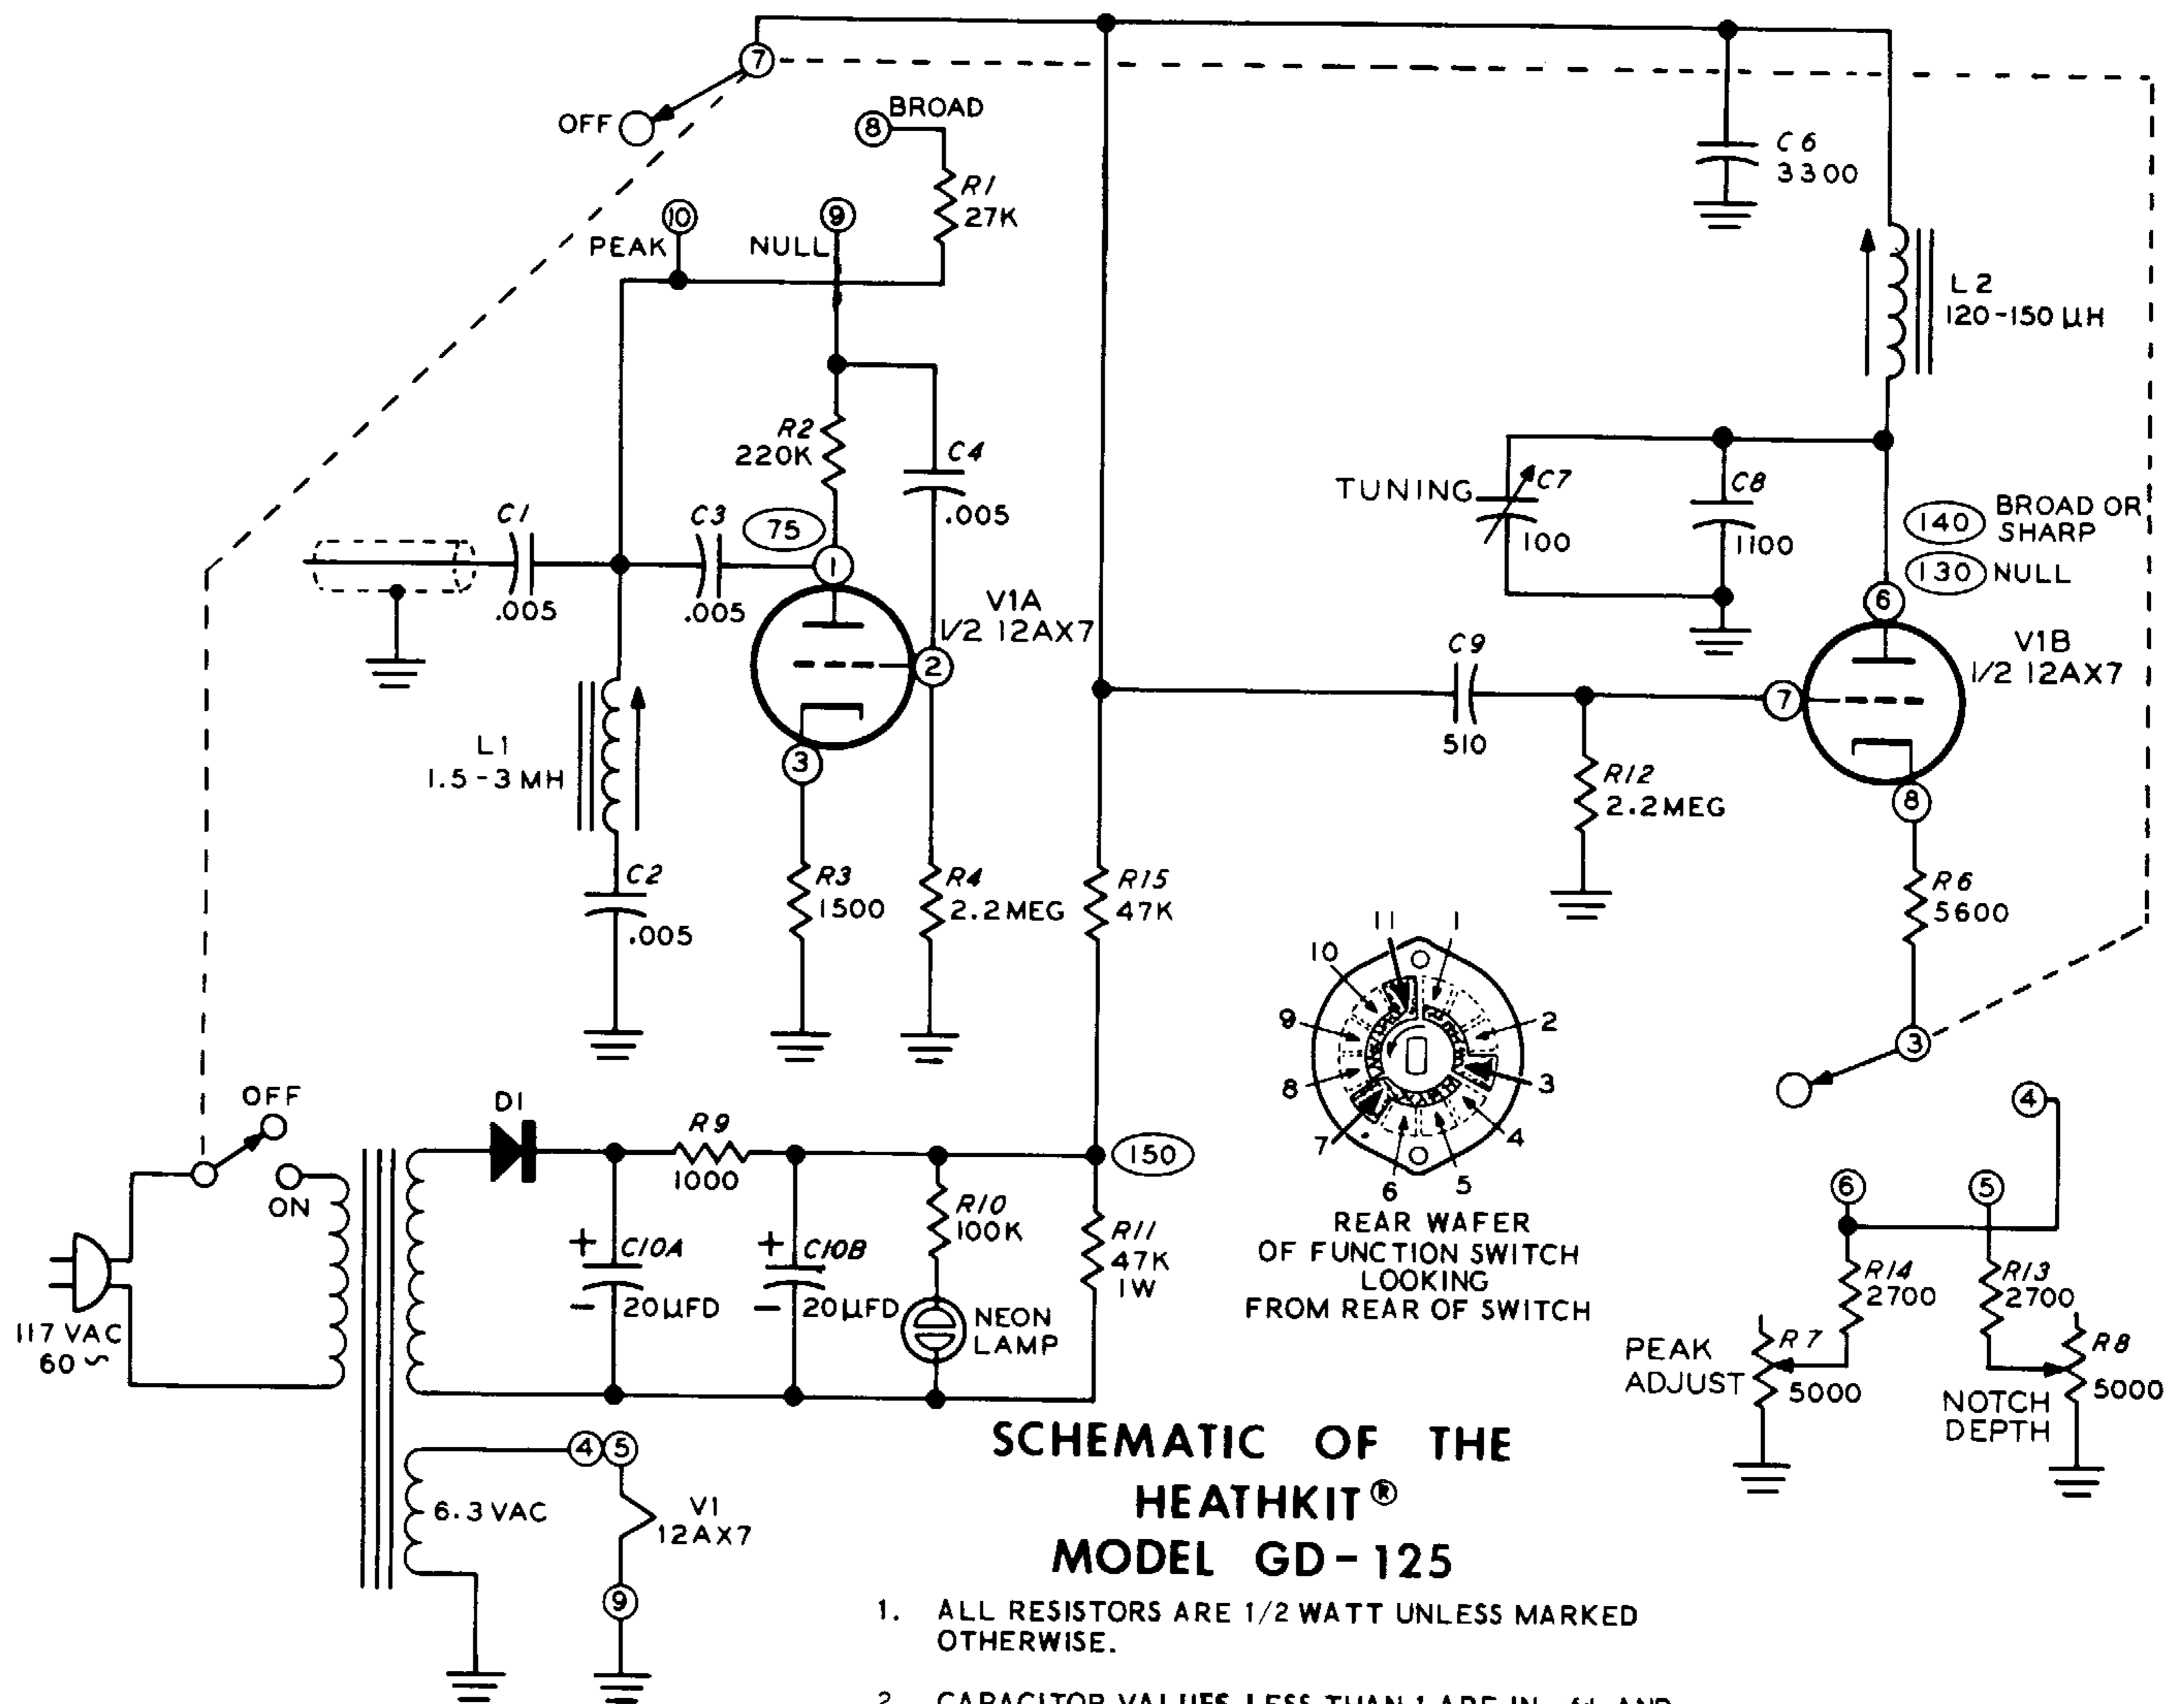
7
OFF
8 BROAD
R1 27K
10 PEAK
9 NULL
C6 3300
L2 120-150 µH
R2 220K
C4 .005
TUNING
C7 100
C8 1100
140 BROAD OR SHARP
130 NULL
C1 .005
C3 .005
75
1
V1A 1/2 12AX7
6
V1B 1/2 12AX7
2
C9 510
7
L1 1.5-3 MH
3
R12 2.2MEG
8
C2 .005
R3 1500
R4 2.2MEG
R15 47K
R6 5600
11 1
10
2
9
3
8
4
7
6 5
REAR WAFER OF FUNCTION SWITCH LOOKING FROM REAR OF SWITCH
3
4
OFF
ON
D1
R9 1000
150
6
5
117 VAC 60 ~
C10A 20µFD
C10B 20µFD
R10 100K
NEON LAMP
R11 47K 1W
R14 2700
R13 2700
PEAK ADJUST
R7 5000
NOTCH DEPTH
R8 5000
4 5
6.3 VAC
V1 12AX7
9

SCHEMATIC OF THE HEATHKIT®
MODEL GD-125

1. ALL RESISTORS ARE 1/2 WATT UNLESS MARKED OTHERWISE.

2. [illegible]